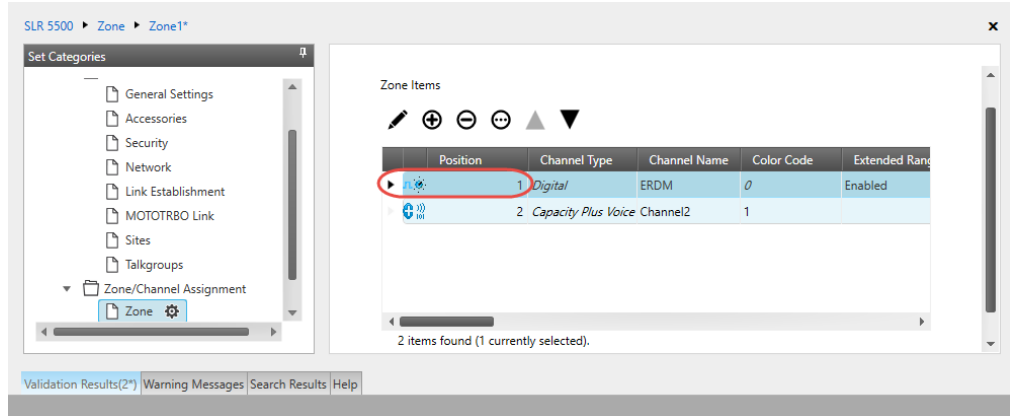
SLR 5500 ▸ Zone ▸ Zone1*

×

Set Categories

General Settings
Accessories
Security
Network
Link Establishment
MOTOTRBO Link
Sites
Talkgroups
Zone/Channel Assignment
Zone

Zone Items

| | Position | Channel Type | Channel Name | Color Code | Extended Rang |
|---|---|---|---|---|---|
| | 1 | Digital | ERDM | 0 | Enabled |
| | 2 | Capacity Plus Voice | Channel2 | 1 | |

2 items found (1 currently selected).

Validation Results(2*) | Warning Messages | Search Results | Help